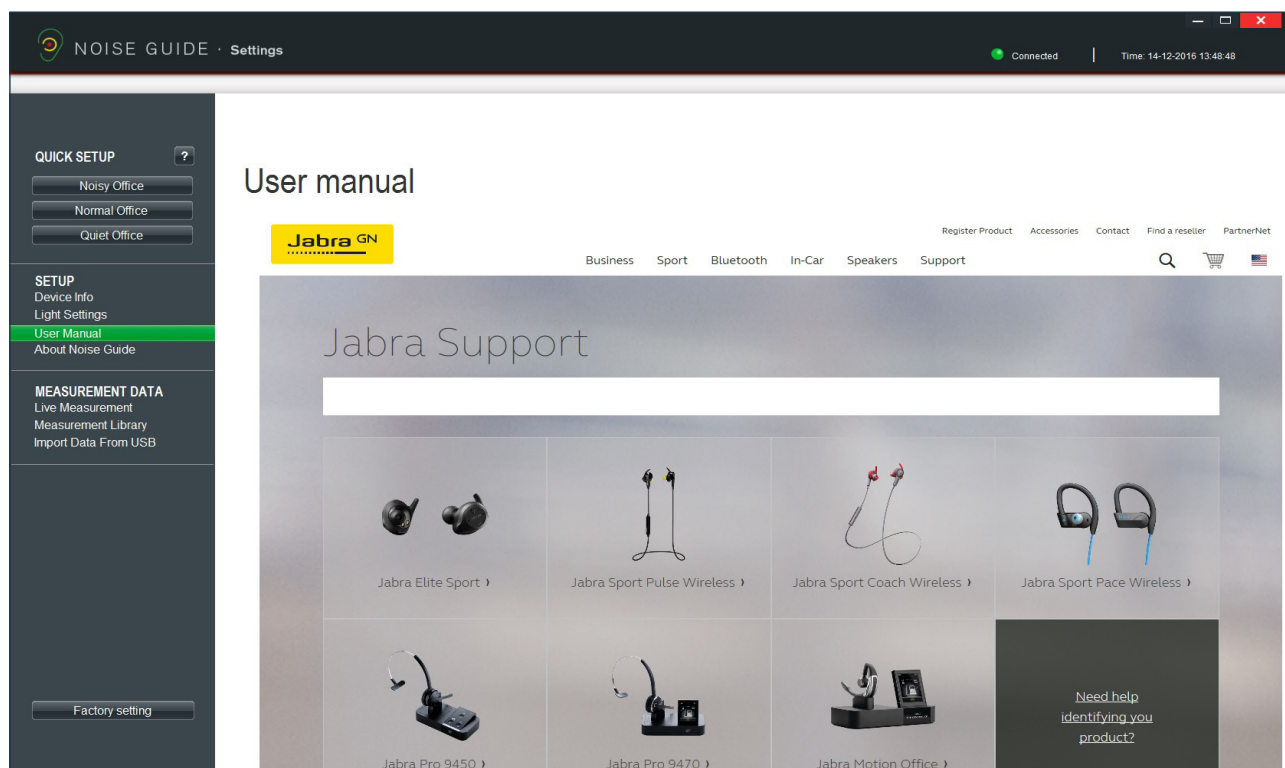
NOISE GUIDE · Settings

Connected | Time: 14-12-2016 13:48:48

QUICK SETUP ?
Noisy Office
Normal Office
Quiet Office

SETUP
Device Info
Light Settings
User Manual
About Noise Guide

MEASUREMENT DATA
Live Measurement
Measurement Library
Import Data From USB

Factory setting

User manual

Jabra GN

Register Product Accessories Contact Find a reseller PartnerNet

Business Sport Bluetooth In-Car Speakers Support

Jabra Support

Jabra Elite Sport ›

Jabra Sport Pulse Wireless ›

Jabra Sport Coach Wireless ›

Jabra Sport Pace Wireless ›

Jabra Pro 9450 ›

Jabra Pro 9470 ›

Jabra Motion Office ›

Need help identifying you product?